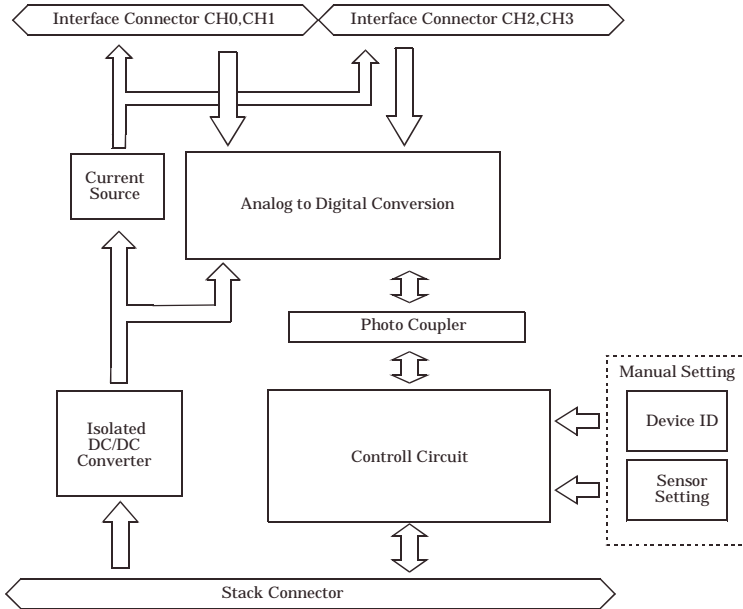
Interface Connector CH0,CH1

Interface Connector CH2,CH3

Current Source

Analog to Digital Conversion

Photo Coupler

Manual Setting

Device ID

Isolated DC/DC Converter

Controll Circuit

Sensor Setting

Stack Connector